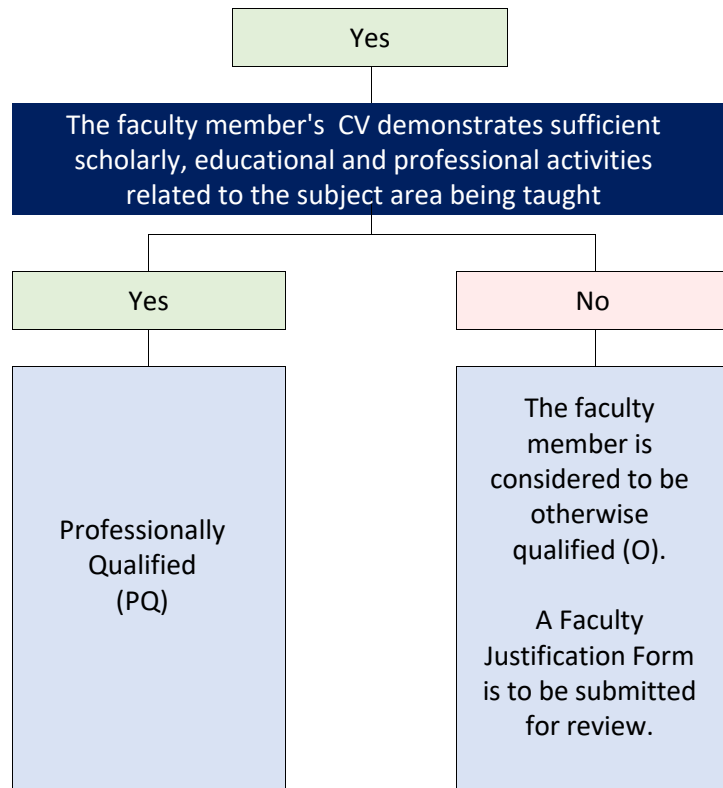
Yes

The faculty member's  CV demonstrates sufficient scholarly, educational and professional activities related to the subject area being taught

Yes

No

Professionally Qualified (PQ)

The faculty member is considered to be otherwise qualified (O).

A Faculty Justification Form is to be submitted for review.